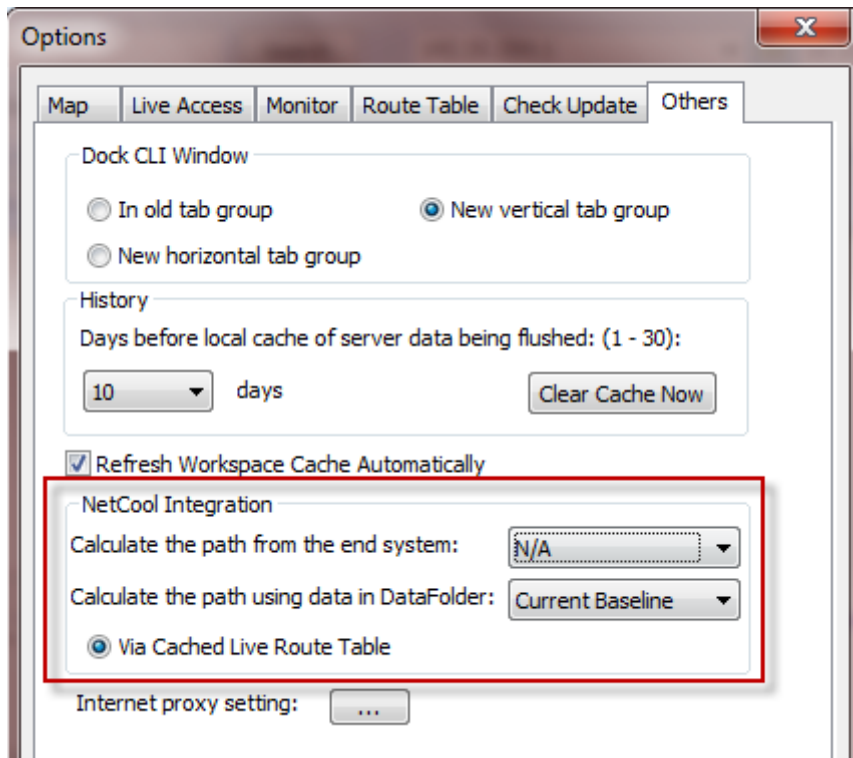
Options

Map | Live Access | Monitor | Route Table | Check Update | Others

Dock CLI Window

In old tab group

New vertical tab group

New horizontal tab group

History

Days before local cache of server data being flushed: (1 - 30):

10

days

Clear Cache Now

Refresh Workspace Cache Automatically

NetCool Integration

Calculate the path from the end system:

N/A

Calculate the path using data in DataFolder:

Current Baseline

Via Cached Live Route Table

Internet proxy setting:

...